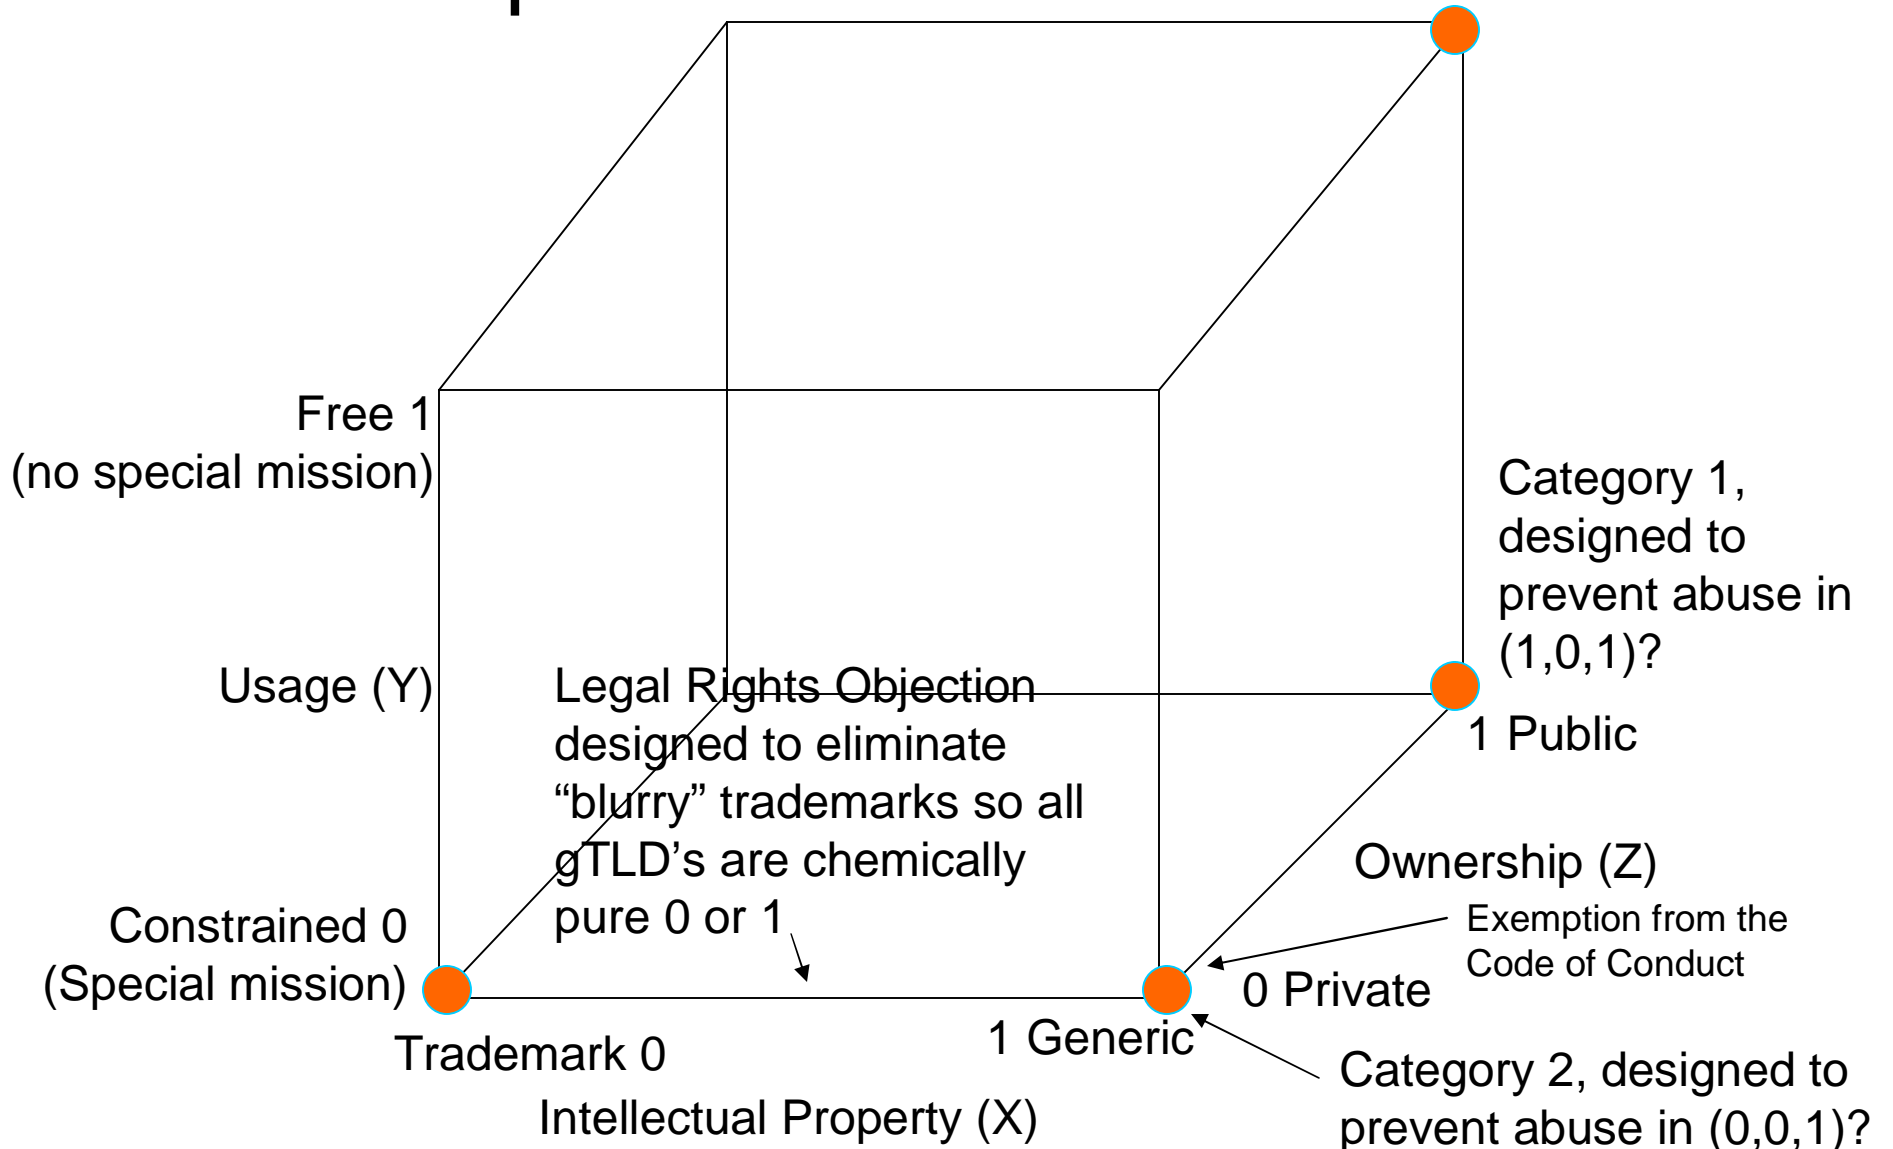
Free 1
(no special mission)

Category 1, designed to prevent abuse in (1,0,1)?

Usage (Y)

Legal Rights Objection designed to eliminate “blurry” trademarks so all gTLD’s are chemically pure 0 or 1

1 Public

Ownership (Z)

Constrained 0
(Special mission)

Exemption from the Code of Conduct

0 Private

Trademark 0

1 Generic

Intellectual Property (X)

Category 2, designed to prevent abuse in (0,0,1)?